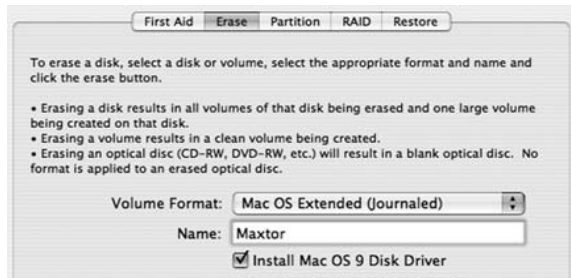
First Aid | Erase | Partition | RAID | Restore

To erase a disk, select a disk or volume, select the appropriate format and name and click the erase button.

• Erasing a disk results in all volumes of that disk being erased and one large volume being created on that disk.
• Erasing a volume results in a clean volume being created.
• Erasing an optical disc (CD-RW, DVD-RW, etc.) will result in a blank optical disc. No format is applied to an erased optical disc.

Volume Format: Mac OS Extended (Journaled)

Name: Maxtor

Install Mac OS 9 Disk Driver